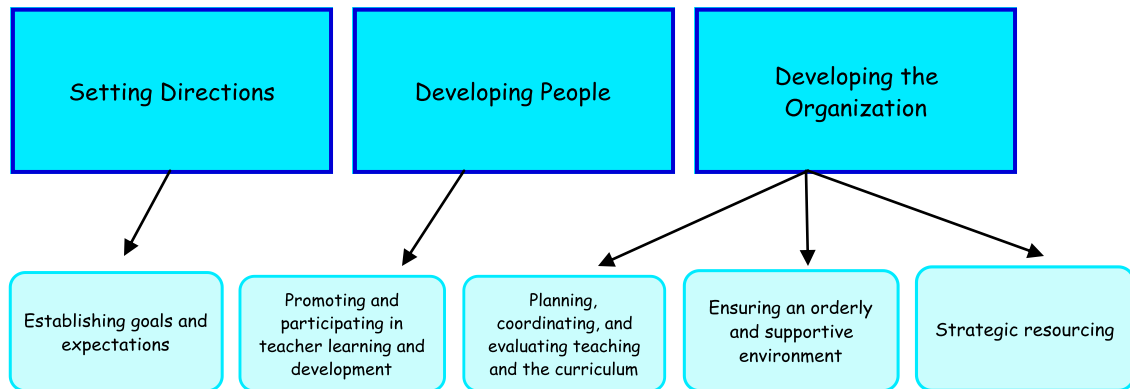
Setting Directions

Developing People

Developing the Organization

Establishing goals and expectations

Promoting and participating in teacher learning and development

Planning, coordinating, and evaluating teaching and the curriculum

Ensuring an orderly and supportive environment

Strategic resourcing